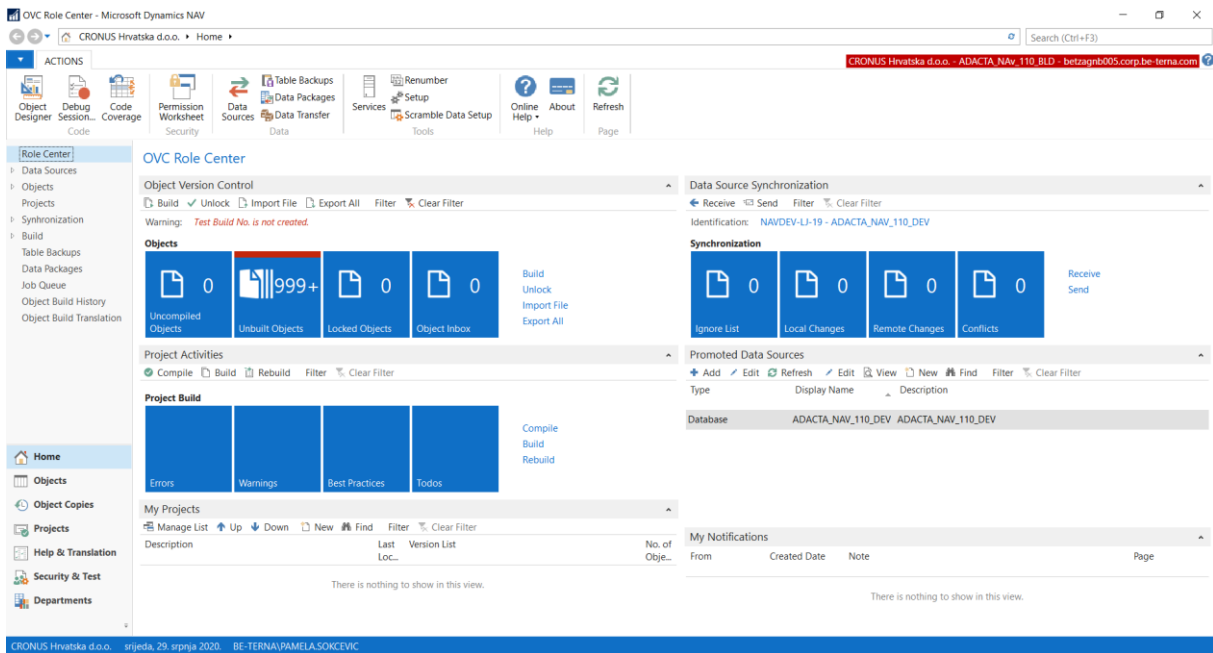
OVC Role Center - Microsoft Dynamics NAV

CRONUS Hrvatska d.o.o. ▸ Home ▸

Search (Ctrl+F3)

ACTIONS

CRONUS Hrvatska d.o.o. - ADACTA_NAv_110_BLD - betzagnb005.corp.be-terna.com

Object Designer
Debug Session...
Code Coverage
Code

Permission Worksheet
Security

Data Sources
Table Backups
Data Packages
Data Transfer
Data

Services
Renumber
Setup
Scramble Data Setup
Tools

Online Help
About
Help

Refresh
Page

Role Center
Data Sources
Objects
Projects
Synhronization
Build
Table Backups
Data Packages
Job Queue
Object Build History
Object Build Translation

OVC Role Center

Object Version Control

Build ✓ Unlock Import File Export All Filter Clear Filter

Warning: Test Build No. is not created.

Objects

0
Uncompiled Objects

999+
Unbuilt Objects

0
Locked Objects

0
Object Inbox

Build
Unlock
Import File
Export All

Data Source Synchronization

Receive Send Filter Clear Filter

Identification: NAVDEV-LJ-19 - ADACTA_NAV_110_DEV

Synchronization

0
Ignore List

0
Local Changes

0
Remote Changes

0
Conflicts

Receive
Send

Project Activities

Compile Build Rebuild Filter Clear Filter

Project Build

Errors
Warnings
Best Practices
Todos

Compile
Build
Rebuild

Promoted Data Sources

+ Add Edit Refresh Edit View New Find Filter Clear Filter

| Type | Display Name | Description |
|---|---|---|
| Database | ADACTA_NAV_110_DEV | ADACTA_NAV_110_DEV |

My Projects

Manage List ↑ Up ↓ Down New Find Filter Clear Filter

| Description | Last Loc... | Version List | No. of Obje... |
|---|---|---|---|

There is nothing to show in this view.

My Notifications

| From | Created Date | Note | Page |
|---|---|---|---|

There is nothing to show in this view.

Home
Objects
Object Copies
Projects
Help & Translation
Security & Test
Departments

CRONUS Hrvatska d.o.o. srijeda, 29. srpnja 2020. BE-TERNA\PAMELA.SOKCEVIC